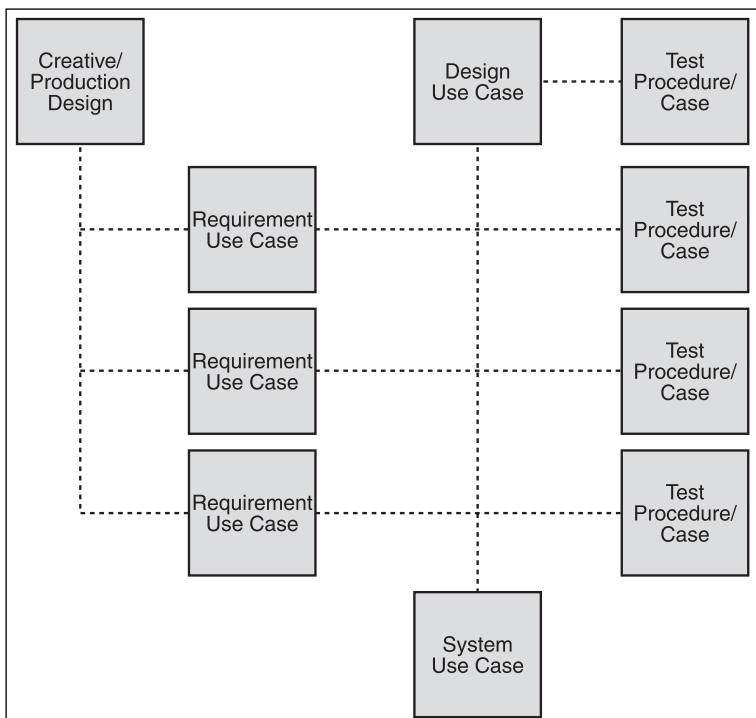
Creative/ Production Design

Design Use Case

Test Procedure/ Case

Requirement Use Case

Test Procedure/ Case

Requirement Use Case

Test Procedure/ Case

Requirement Use Case

Test Procedure/ Case

System Use Case